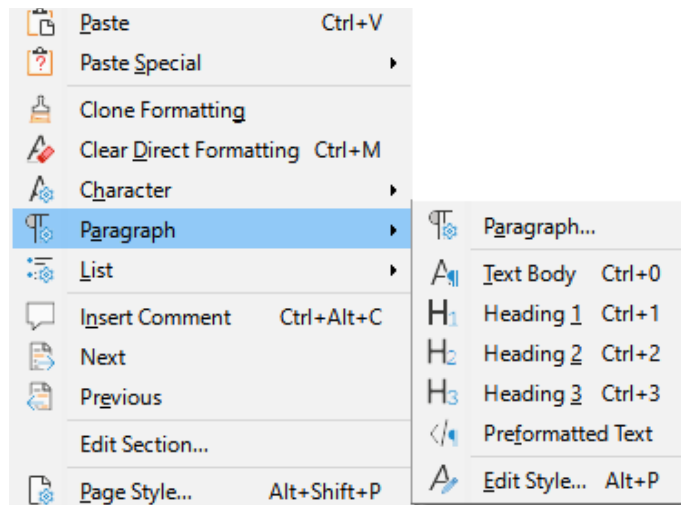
Paste Ctrl+V
Paste Special
Clone Formatting
Clear Direct Formatting Ctrl+M
Character
Paragraph
List
Insert Comment Ctrl+Alt+C
Next
Previous
Edit Section...
Page Style... Alt+Shift+P

Paragraph...
Text Body Ctrl+0
Heading 1 Ctrl+1
Heading 2 Ctrl+2
Heading 3 Ctrl+3
Preformatted Text
Edit Style... Alt+P